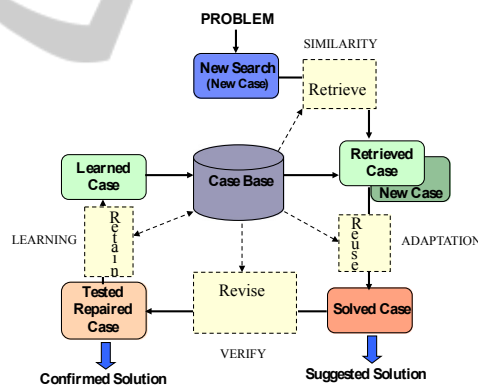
PROBLEM

SIMILARITY

New Search
(New Case)

Retrieve

Learned Case

Case Base

Retrieved Case

New Case

LEARNING

Retain

Reuse

ADAPTATION

Revise

Tested Repaired Case

Solved Case

VERIFY

Confirmed Solution

Suggested Solution